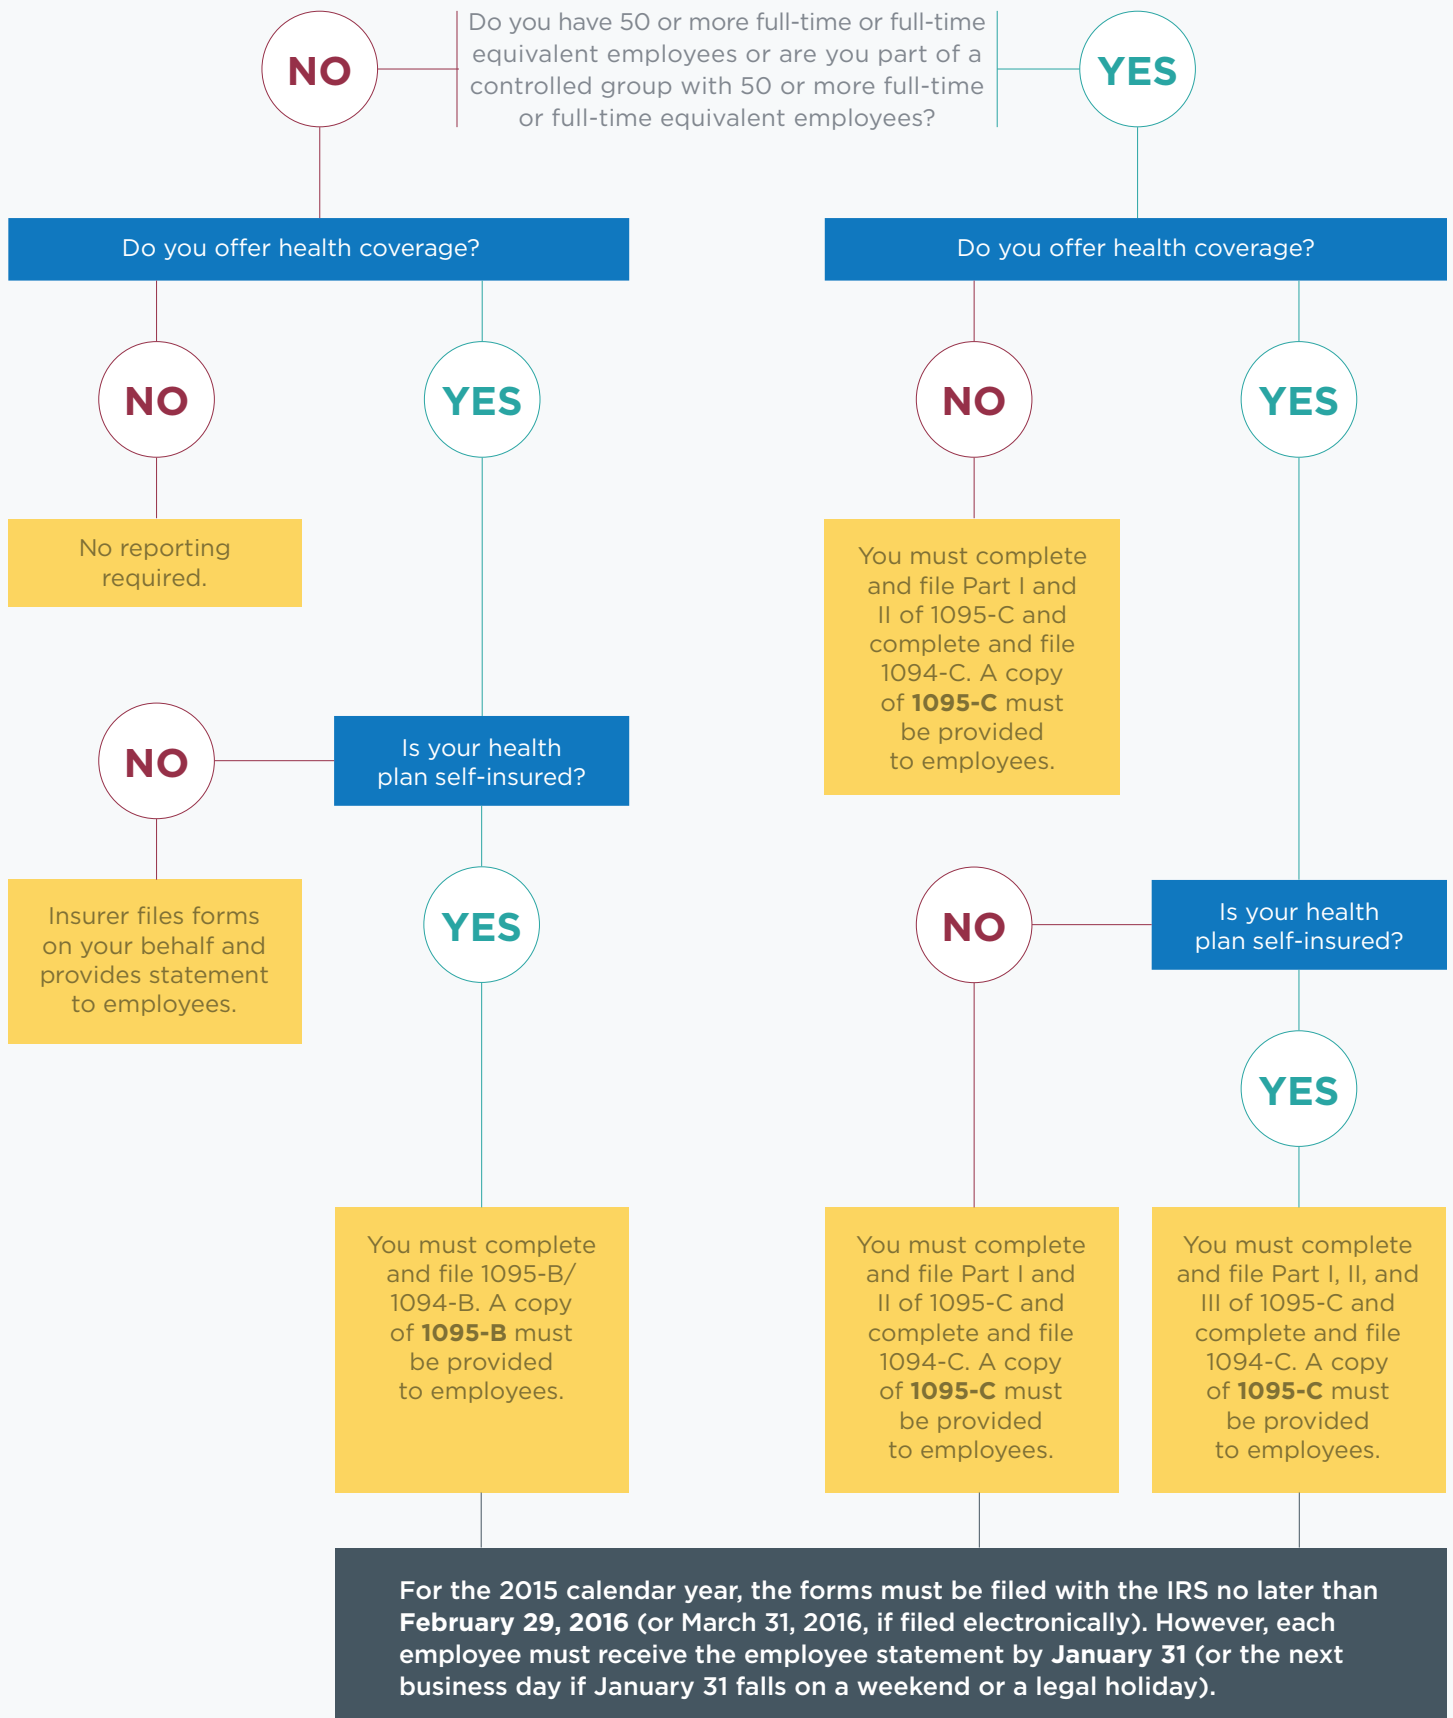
NO

Do you have 50 or more full-time or full-time equivalent employees or are you part of a controlled group with 50 or more full-time or full-time equivalent employees?

YES

Do you offer health coverage?

Do you offer health coverage?

NO

YES

NO

YES

No reporting required.

You must complete and file Part I and II of 1095-C and complete and file 1094-C. A copy of **1095-C** must be provided to employees.

NO

Is your health plan self-insured?

Insurer files forms on your behalf and provides statement to employees.

YES

NO

Is your health plan self-insured?

YES

You must complete and file 1095-B/ 1094-B. A copy of **1095-B** must be provided to employees.

You must complete and file Part I and II of 1095-C and complete and file 1094-C. A copy of **1095-C** must be provided to employees.

You must complete and file Part I, II, and III of 1095-C and complete and file 1094-C. A copy of **1095-C** must be provided to employees.

For the 2015 calendar year, the forms must be filed with the IRS no later than **February 29, 2016** (or March 31, 2016, if filed electronically). However, each employee must receive the employee statement by **January 31** (or the next business day if January 31 falls on a weekend or a legal holiday).